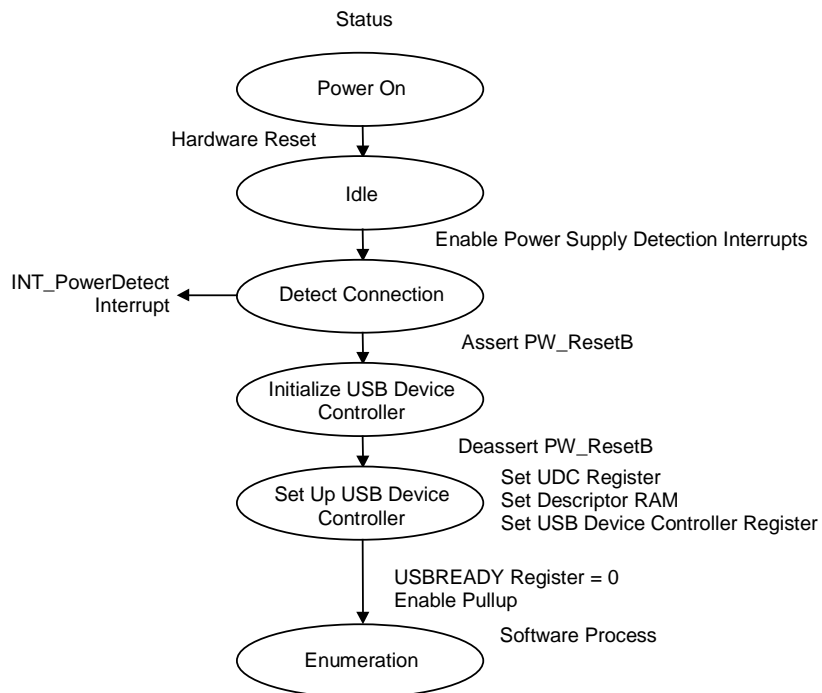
Status

Power On

Hardware Reset

Idle

Enable Power Supply Detection Interrupts

INT_PowerDetect Interrupt

Detect Connection

Assert PW_ResetB

Initialize USB Device Controller

Deassert PW_ResetB

Set Up USB Device Controller

Set UDC Register
Set Descriptor RAM
Set USB Device Controller Register

USBREADY Register = 0
Enable Pullup

Software Process

Enumeration